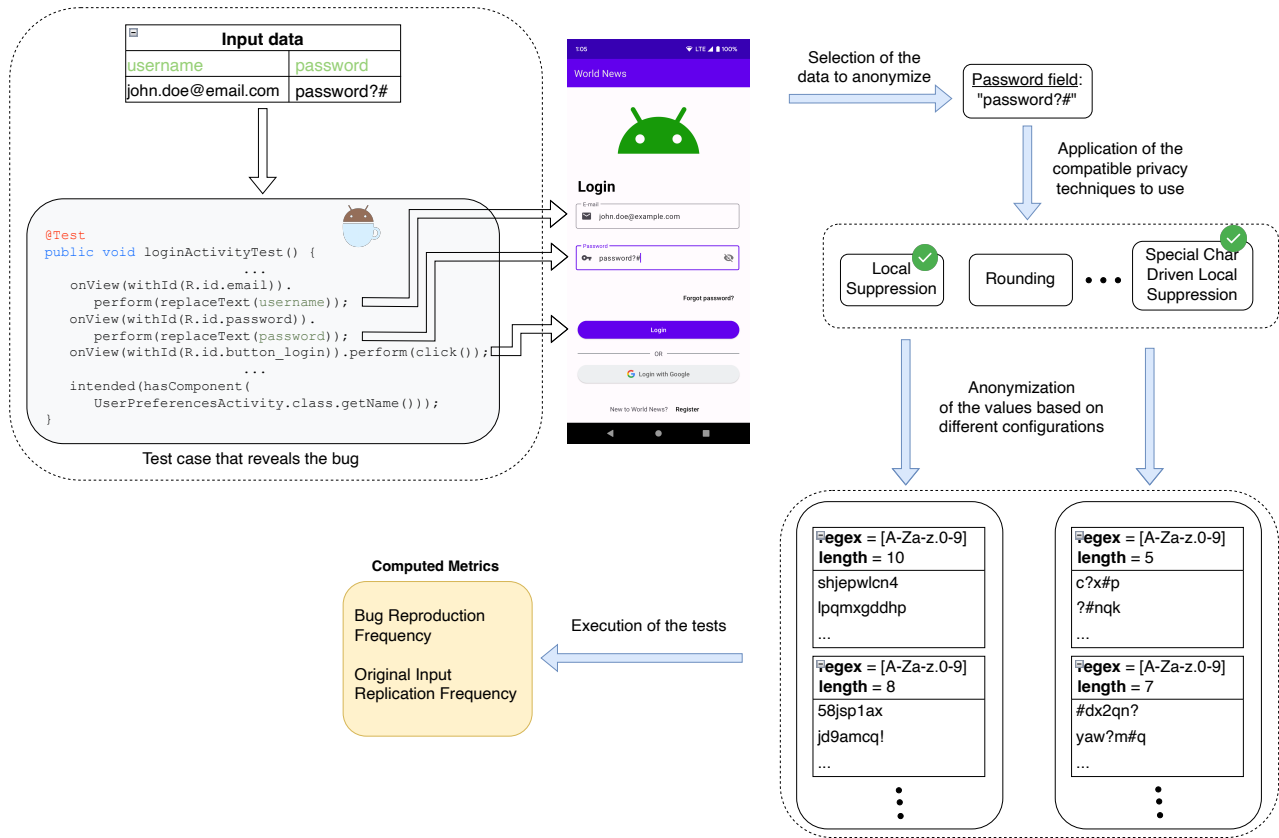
Input data

| username | password |
|---|---|
| john.doe@email.com | password?# |

@Test
public void loginActivityTest() {
...
onView(withId(R.id.email)).
perform(replaceText(username));
onView(withId(R.id.password)).
perform(replaceText(password));
onView(withId(R.id.button_login)).perform(click());
...
intended(hasComponent(
UserPreferencesActivity.class.getName()));
}

Test case that reveals the bug

1:05 LTE 100%
World News
Login
E-mail
john.doe@example.com
Password
password?#
Forgot password?
Login
OR
Login with Google
New to World News? Register

Selection of the data to anonymize

Password field: "password?#"

Application of the compatible privacy techniques to use

Local Suppression

Rounding

Special Char Driven Local Suppression

Anonymization of the values based on different configurations

| regex = [A-Za-z.0-9] length = 10 |
|---|
| shjepwlcn4 |
| lpqmxgddhp |
| ... |

| regex = [A-Za-z.0-9] length = 8 |
|---|
| 58jsp1ax |
| jd9amcq! |
| ... |

| regex = [A-Za-z.0-9] length = 5 |
|---|
| c?x#p |
| ?#nqk |
| ... |

| regex = [A-Za-z.0-9] length = 7 |
|---|
| #dx2qn? |
| yaw?m#q |
| ... |

Computed Metrics

Bug Reproduction Frequency

Original Input Replication Frequency

Execution of the tests